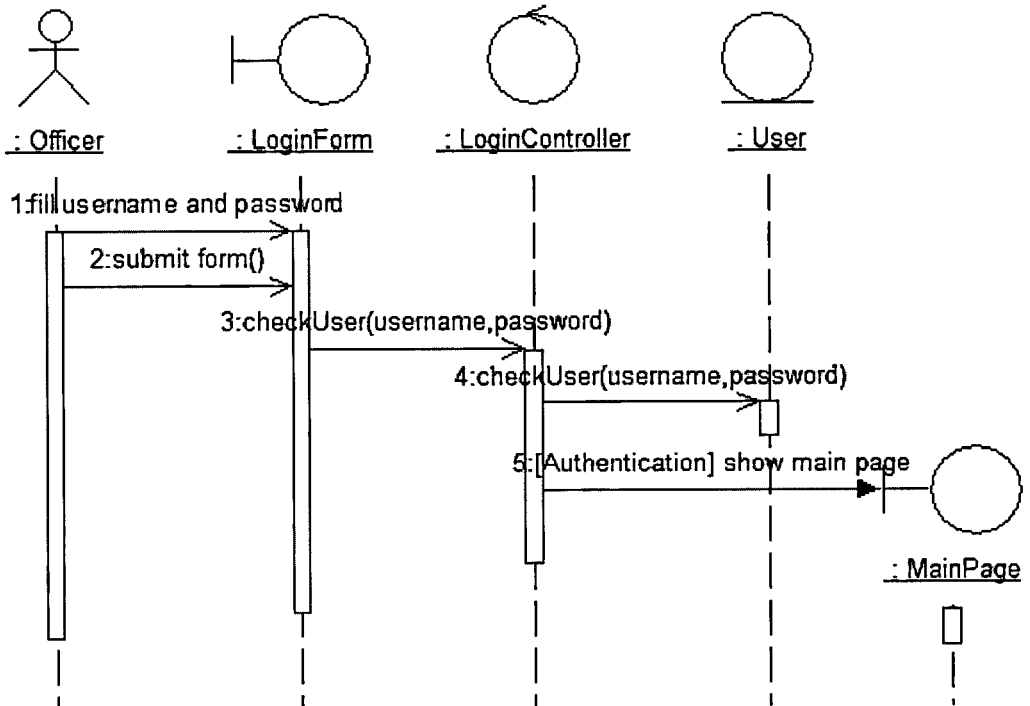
: Officer

: LoginForm

: LoginController

: User

1:fill username and password

2:submit form()

3:checkUser(username,password)

4:checkUser(username,password)

5:[Authentication] show main page

: MainPage